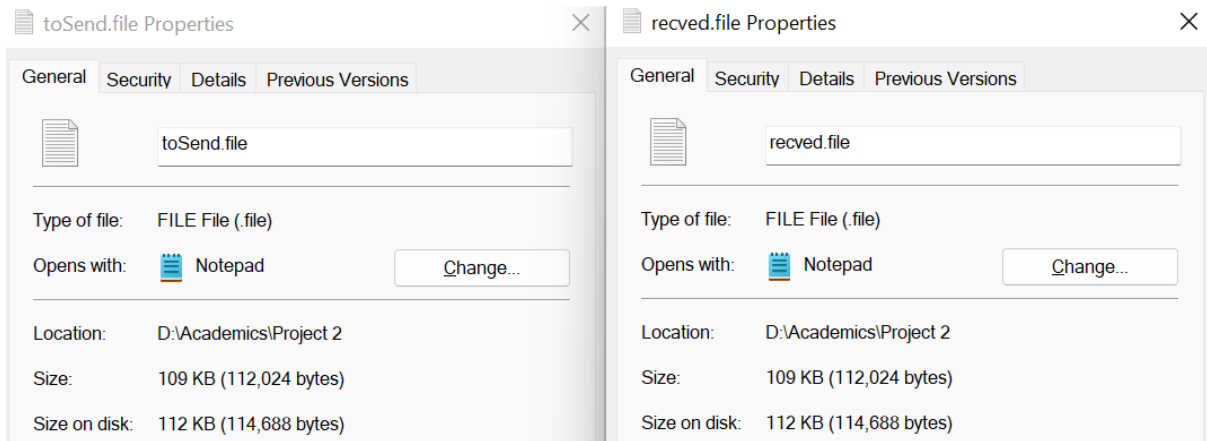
toSend.file Properties

×

General Security Details Previous Versions

toSend.file

Type of file: FILE File (.file)

Opens with: Notepad Change...

Location: D:\Academics\Project 2

Size: 109 KB (112,024 bytes)

Size on disk: 112 KB (114,688 bytes)

recved.file Properties

×

General Security Details Previous Versions

recved.file

Type of file: FILE File (.file)

Opens with: Notepad Change...

Location: D:\Academics\Project 2

Size: 109 KB (112,024 bytes)

Size on disk: 112 KB (114,688 bytes)